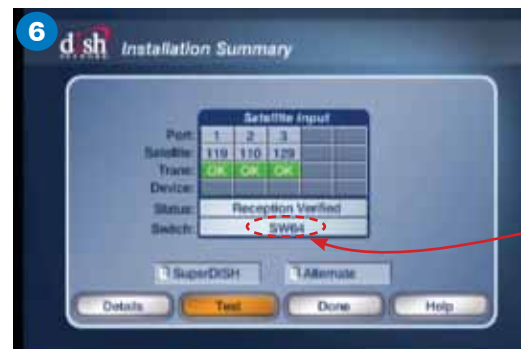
6

dish

Installation Summary

Satellite Input

| Port: | 1 | 2 | 3 | | |
|---|---|---|---|---|---|
| Satellite: | 119 | 110 | 129 | | |
| Trans: | OK | OK | OK | | |
| Device: | | | | | |

Status: Reception Verified

Switch: SW64

SuperDISH

Alternate

Details

Test

Done

Help